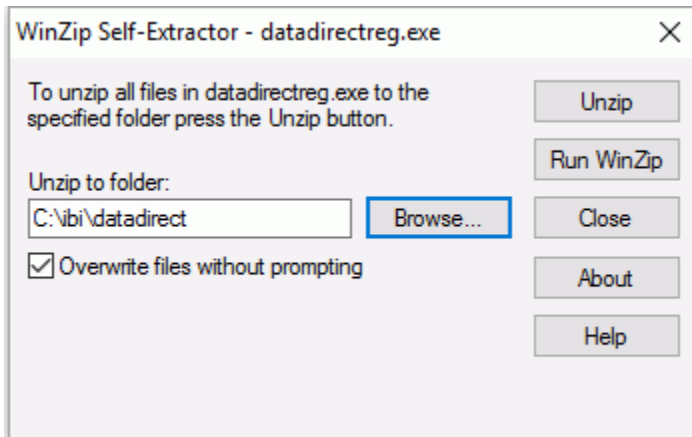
WinZip Self-Extractor - datadirectreg.exe

×

To unzip all files in datadirectreg.exe to the specified folder press the Unzip button.

Unzip

Run WinZip

Unzip to folder:

C:\ibi\datadirect

Browse...

Close

Overwrite files without prompting

About

Help